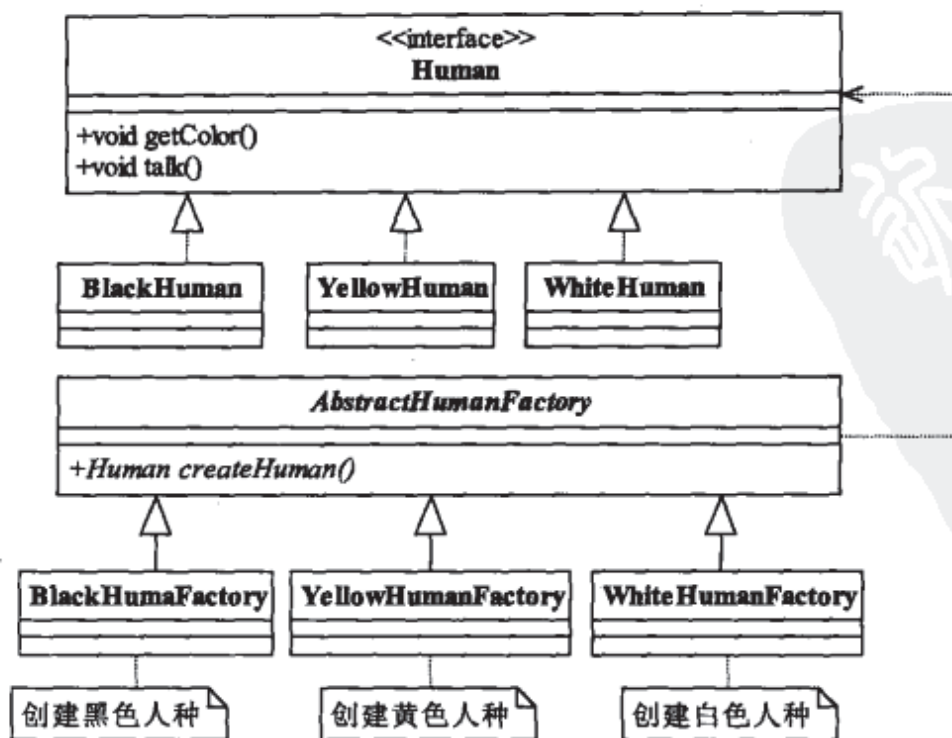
<<interface>>
Human

+void getColor()
+void talk()

BlackHuman

YellowHuman

WhiteHuman

AbstractHumanFactory

+Human createHuman()

BlackHumaFactory

YellowHumanFactory

WhiteHumanFactory

创建黑色人种

创建黄色人种

创建白色人种